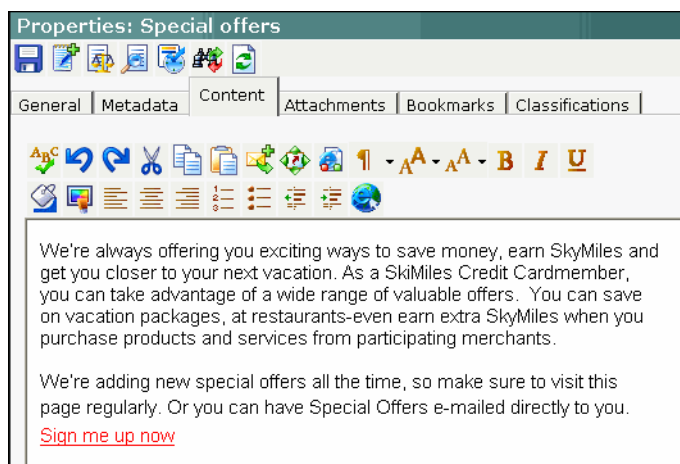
Properties: Special offers

General | Metadata | Content | Attachments | Bookmarks | Classifications

¶ A A B I U

We're always offering you exciting ways to save money, earn SkyMiles and get you closer to your next vacation. As a SkiMiles Credit Cardmember, you can take advantage of a wide range of valuable offers.  You can save on vacation packages, at restaurants-even earn extra SkyMiles when you purchase products and services from participating merchants.

We're adding new special offers all the time, so make sure to visit this page regularly. Or you can have Special Offers e-mailed directly to you.
Sign me up now